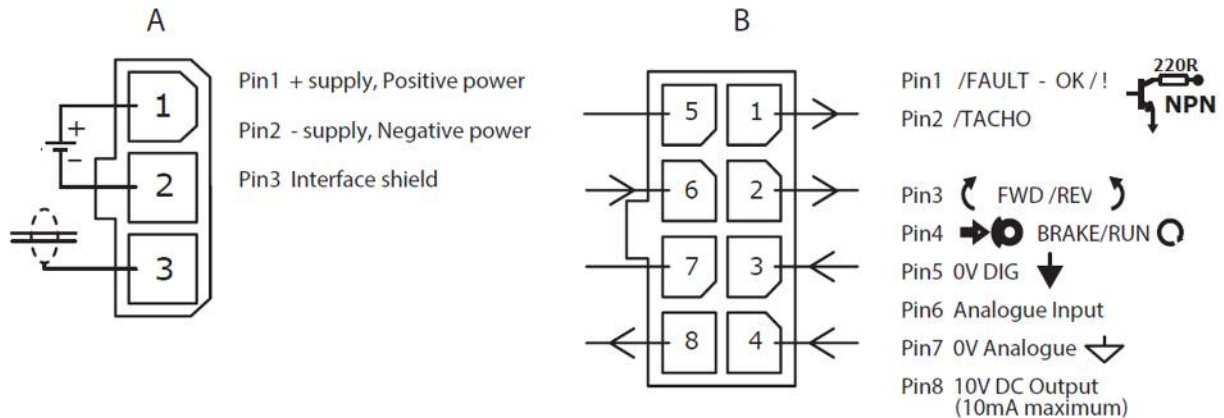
A

1

2

3

+

−

Pin1 + supply, Positive power

Pin2 - supply, Negative power

Pin3 Interface shield

B

5

1

6

2

7

3

8

4

Pin1 /FAULT - OK / !

220R

NPN

Pin2 /TACHO

Pin3 FWD /REV

Pin4 BRAKE/RUN

Pin5 0V DIG

Pin6 Analogue Input

Pin7 0V Analogue

Pin8 10V DC Output (10mA maximum)